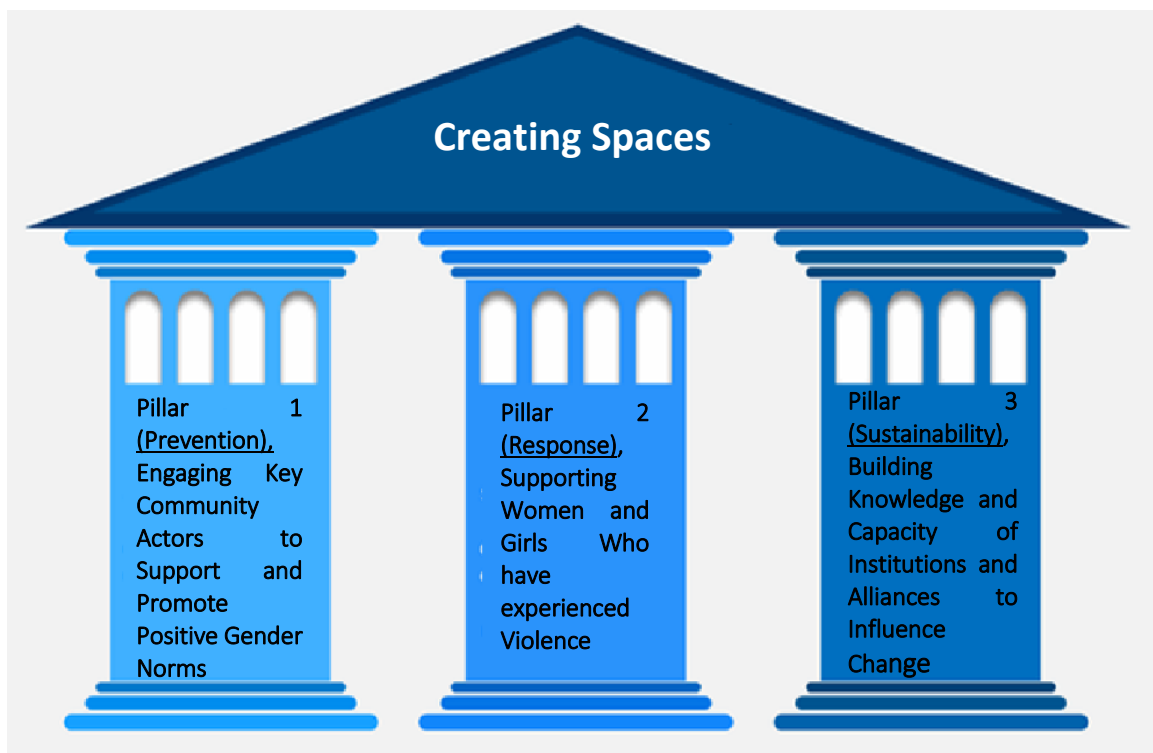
Creating Spaces

Pillar 1 (Prevention), Engaging Key Community Actors to Support and Promote Positive Gender Norms

Pillar 2 (Response), Supporting Women and Girls Who have experienced Violence

Pillar 3 (Sustainability), Building Knowledge and Capacity of Institutions and Alliances to Influence Change